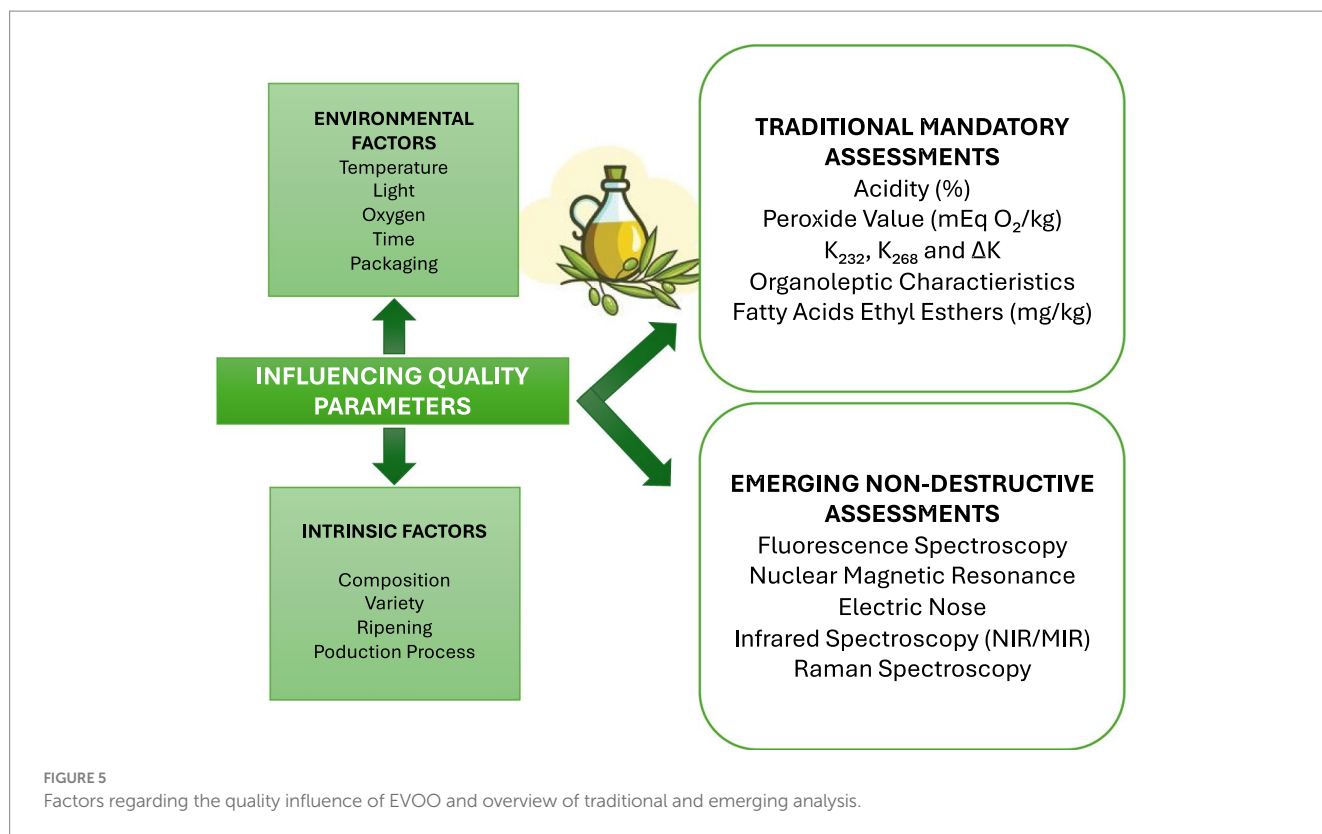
ENVIRONMENTAL FACTORS
Temperature
Light
Oxygen
Time
Packaging

INFLUENCING QUALITY PARAMETERS

INTRINSIC FACTORS

Composition
Variety
Ripening
Poduction Process

TRADITIONAL MANDATORY ASSESSMENTS
Acidity (%)
Peroxide Value (mEq $O_2$/kg)
$K_{232}$, $K_{268}$ and $\Delta K$
Organoleptic Charactieristics
Fatty Acids Ethyl Esthers (mg/kg)

EMERGING NON-DESTRUCTIVE ASSESSMENTS
Fluorescence Spectroscopy
Nuclear Magnetic Resonance
Electric Nose
Infrared Spectroscopy (NIR/MIR)
Raman Spectroscopy

FIGURE 5
Factors regarding the quality influence of EVOO and overview of traditional and emerging analysis.